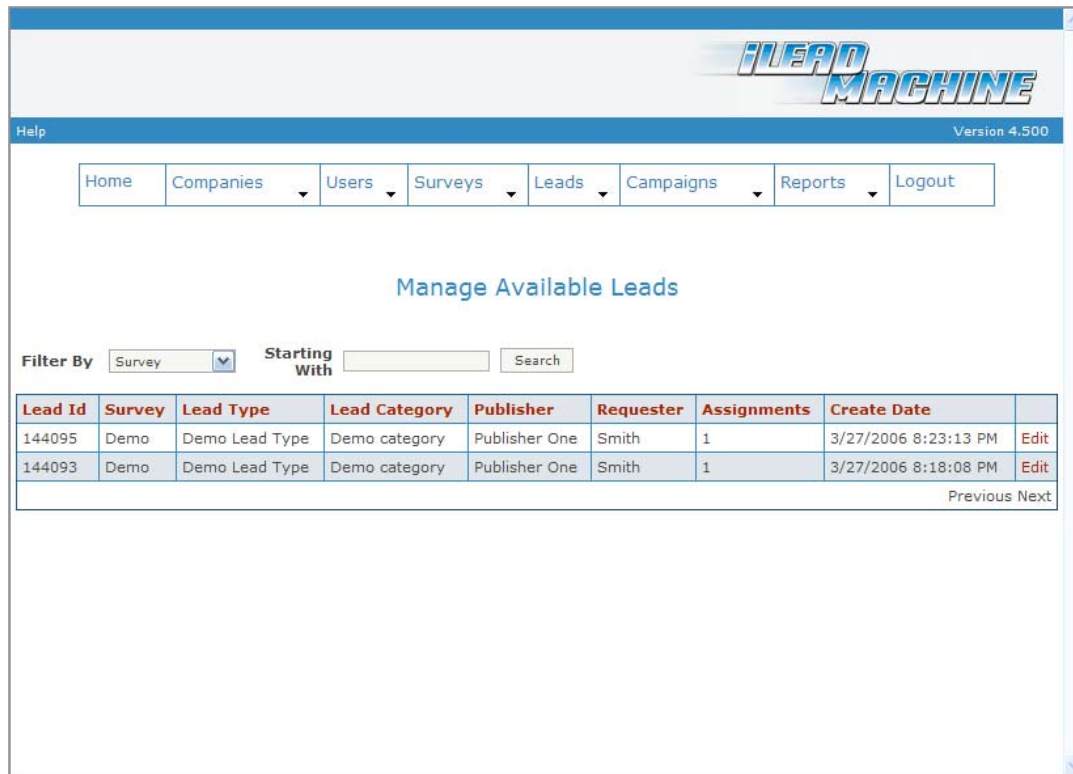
iLEAD MACHINE

Help

Version 4.500

Home | Companies | Users | Surveys | Leads | Campaigns | Reports | Logout

Manage Available Leads

Filter By Survey Starting With Search

| Lead Id | Survey | Lead Type | Lead Category | Publisher | Requester | Assignments | Create Date | |
|---|---|---|---|---|---|---|---|---|
| 144095 | Demo | Demo Lead Type | Demo category | Publisher One | Smith | 1 | 3/27/2006 8:23:13 PM | Edit |
| 144093 | Demo | Demo Lead Type | Demo category | Publisher One | Smith | 1 | 3/27/2006 8:18:08 PM | Edit |

Previous Next